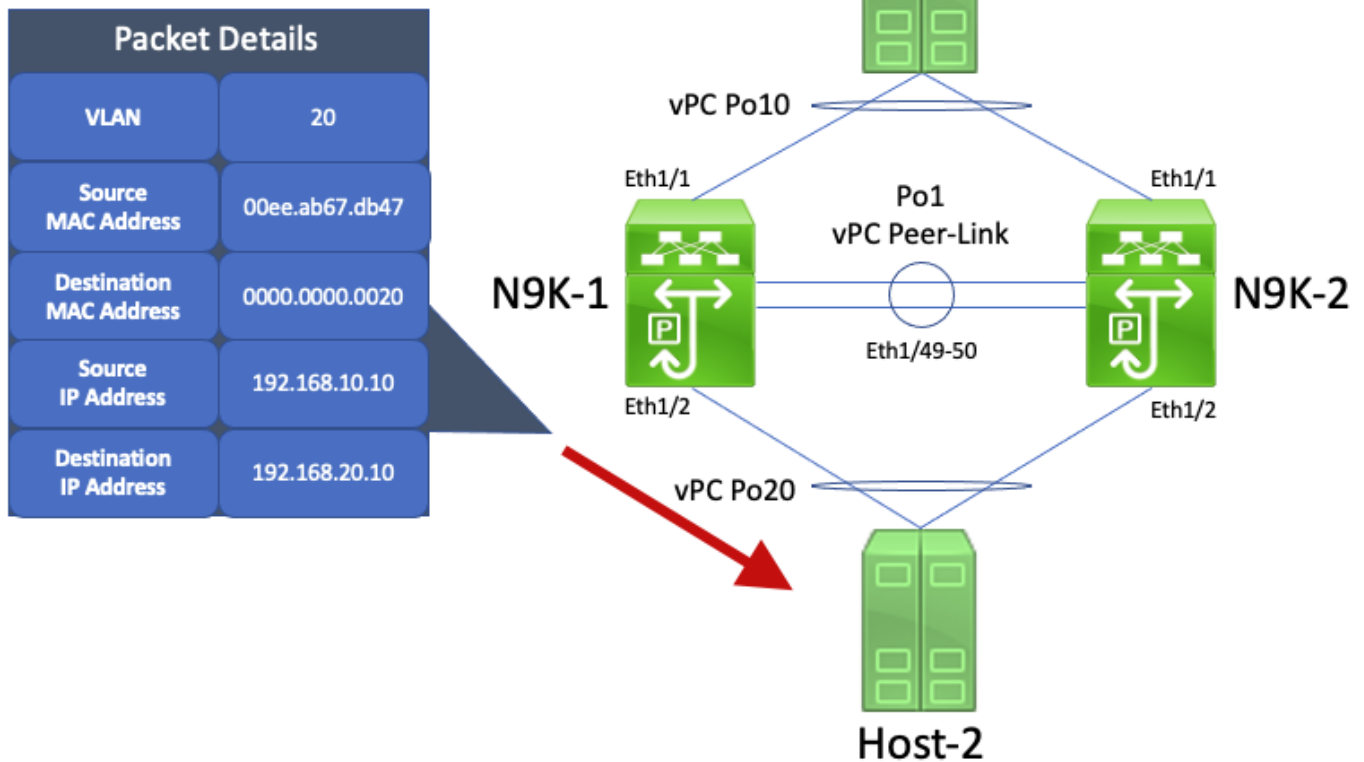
Packet Details

| VLAN | 20 |
|---|---|
| Source MAC Address | 00ee.ab67.db47 |
| Destination MAC Address | 0000.0000.0020 |
| Source IP Address | 192.168.10.10 |
| Destination IP Address | 192.168.20.10 |

vPC Po10

Eth1/1

Po1
vPC Peer-Link

Eth1/1

N9K-1

N9K-2

P

P

Eth1/49-50

Eth1/2

Eth1/2

vPC Po20

Host-2